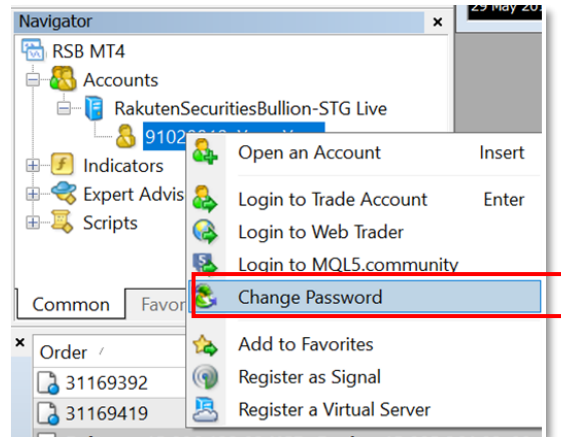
Navigator
×
29 May 20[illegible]
RSB MT4
Accounts
RakutenSecuritiesBullion-STG Live
9102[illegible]
Indicators
Expert Advis
Scripts
Common
Favor
×
Order
31169392
31169419
Open an Account
Insert
Login to Trade Account
Enter
Login to Web Trader
Login to MQL5.community
Change Password
Add to Favorites
Register as Signal
Register a Virtual Server